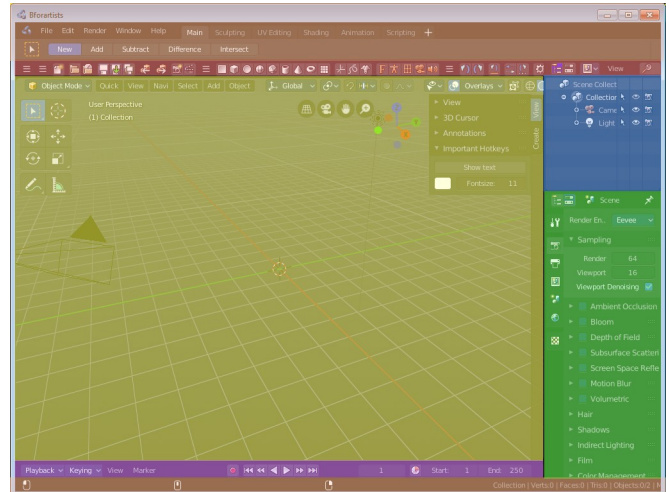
Bforartists

File Edit Render Window Help Main Sculpting UV Editing Shading Animation Scripting +

New Add Subtract Difference Intersect

Object Mode Quick View Navi Select Add Object Global Overlays

User Perspective
(1) Collection

View
3D Cursor
Annotations
Important Hotkeys
Show text
Fontsize 11

View
Create

Scene Collect
Collection
Came
Light

Scene
Render En. Eevee
Sampling
Render 64
Viewport 16
Viewport Denoising
Ambient Occlusion
Bloom
Depth of Field
Subsurface Scatter
Screen Space Refle
Motion Blur
Volumetric
Hair
Shadows
Indirect Lighting
Film
Color Management

Playback Keying View Marker 1 Start: 1 End: 250

Collection | Verts:0 | Faces:0 | Tris:0 | Objects:0/2 |